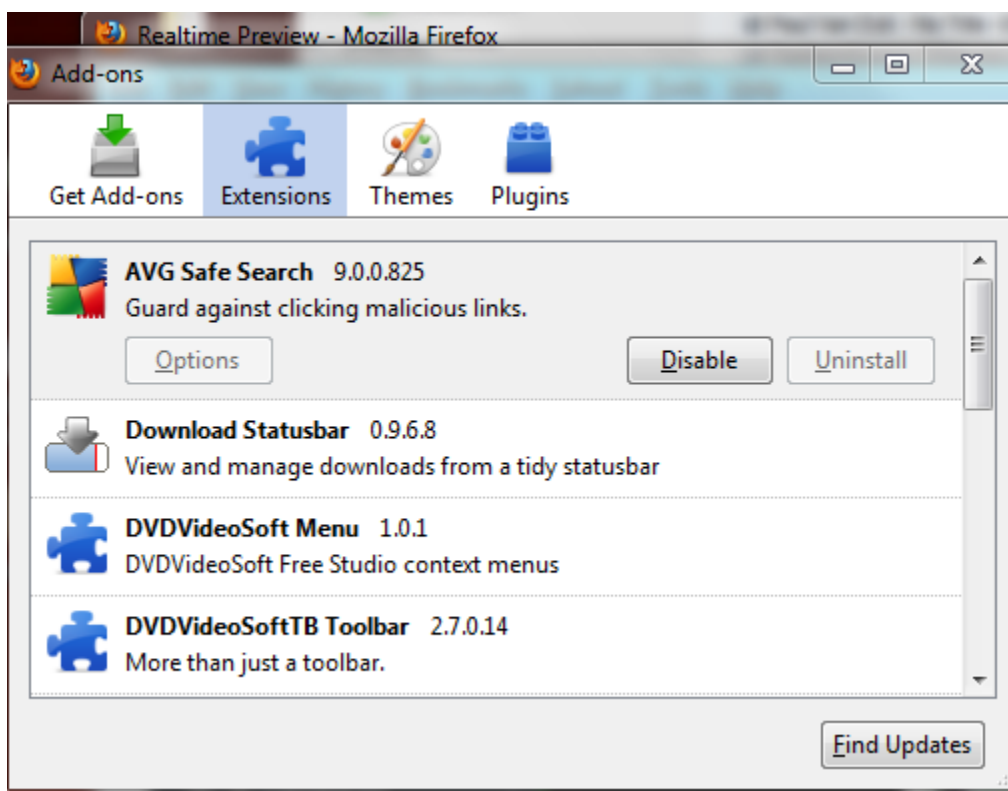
Realtime Preview - Mozilla Firefox

Add-ons

Get Add-ons
Extensions
Themes
Plugins

AVG Safe Search 9.0.0.825
Guard against clicking malicious links.
Options
Disable
Uninstall

Download Statusbar 0.9.6.8
View and manage downloads from a tidy statusbar

DVDVideoSoft Menu 1.0.1
DVDVideoSoft Free Studio context menus

DVDVideoSoftTB Toolbar 2.7.0.14
More than just a toolbar.

Find Updates